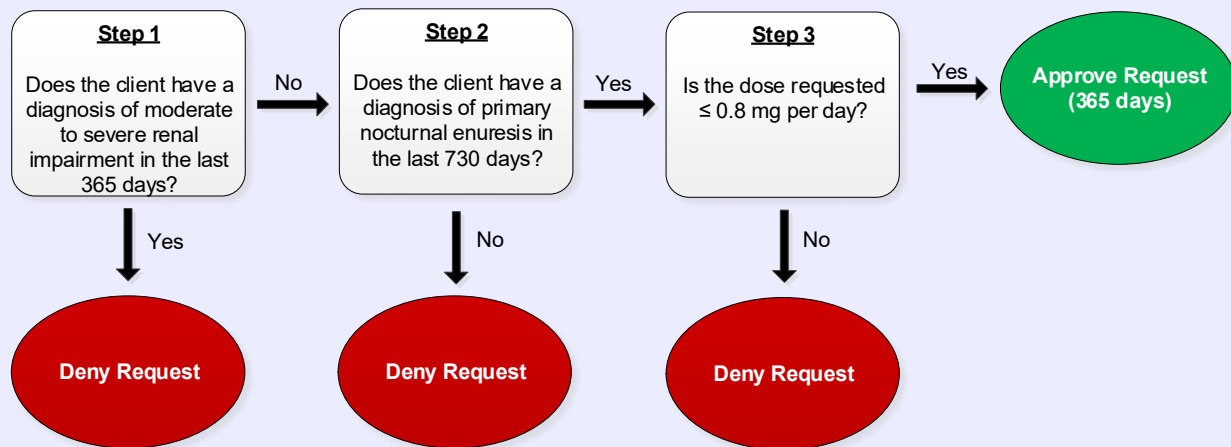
Step 1

Does the client have a diagnosis of moderate to severe renal impairment in the last 365 days?

No

Step 2

Does the client have a diagnosis of primary nocturnal enuresis in the last 730 days?

Yes

Step 3

Is the dose requested $\leq$ 0.8 mg per day?

Yes

Approve Request (365 days)

Yes

Deny Request

No

Deny Request

No

Deny Request